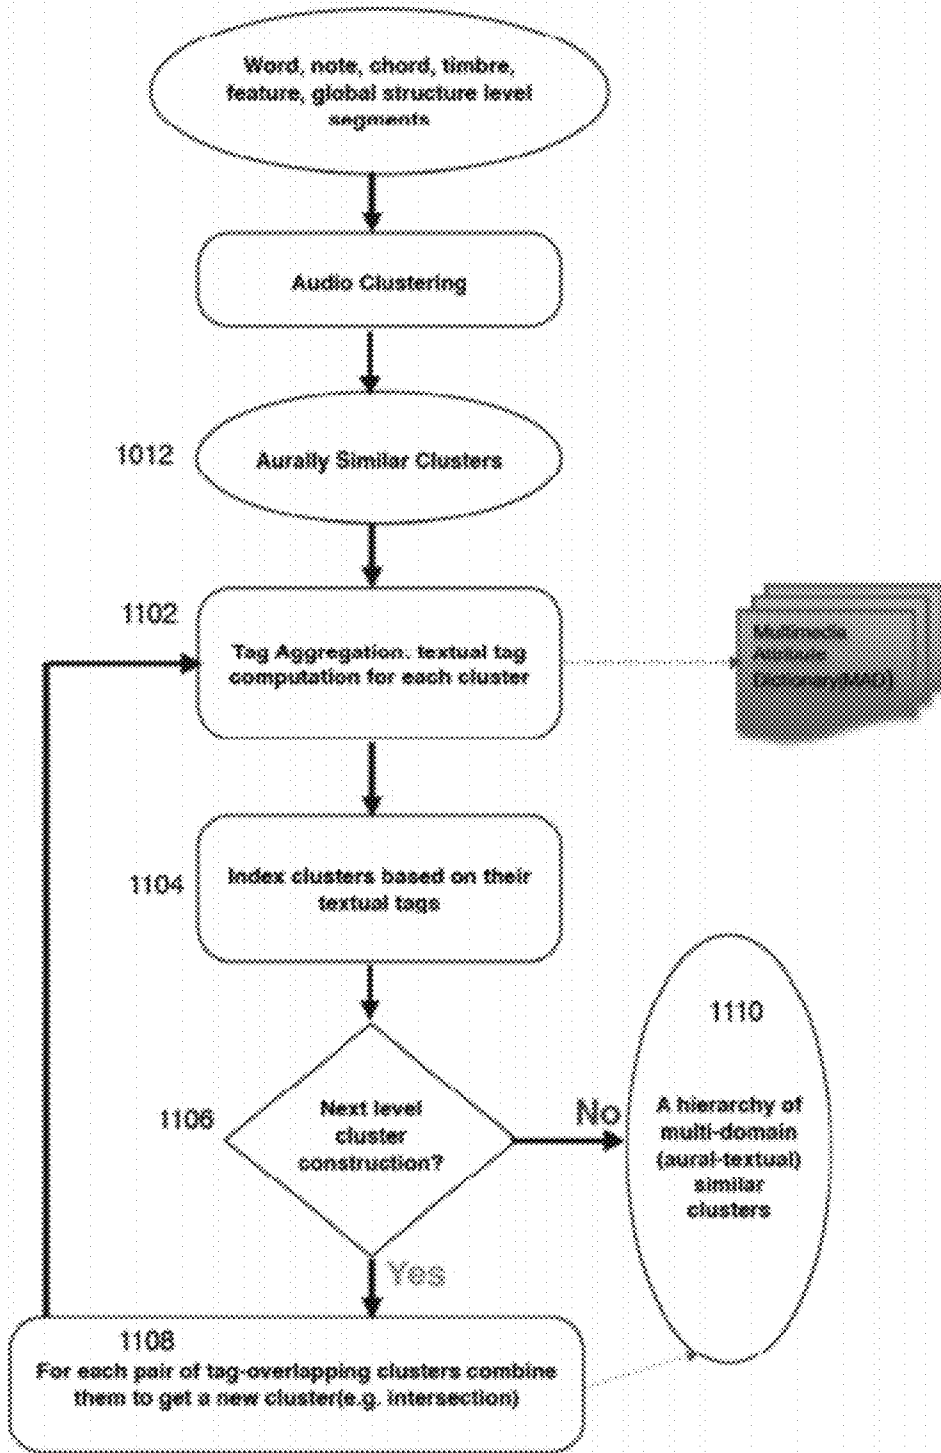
Word, note, chord, timbre, feature, global structure level segments

Audio Clustering

1012

Aurally Similar Clusters

1102

Tag Aggregation. textual tag computation for each cluster

Multimedia Archive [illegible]

1104

Index clusters based on their textual tags

1110

1106

Next level cluster construction?

No

A hierarchy of multi-domain (aural-textual) similar clusters

Yes

1108

For each pair of tag-overlapping clusters combine them to get a new cluster(e.g. intersection)